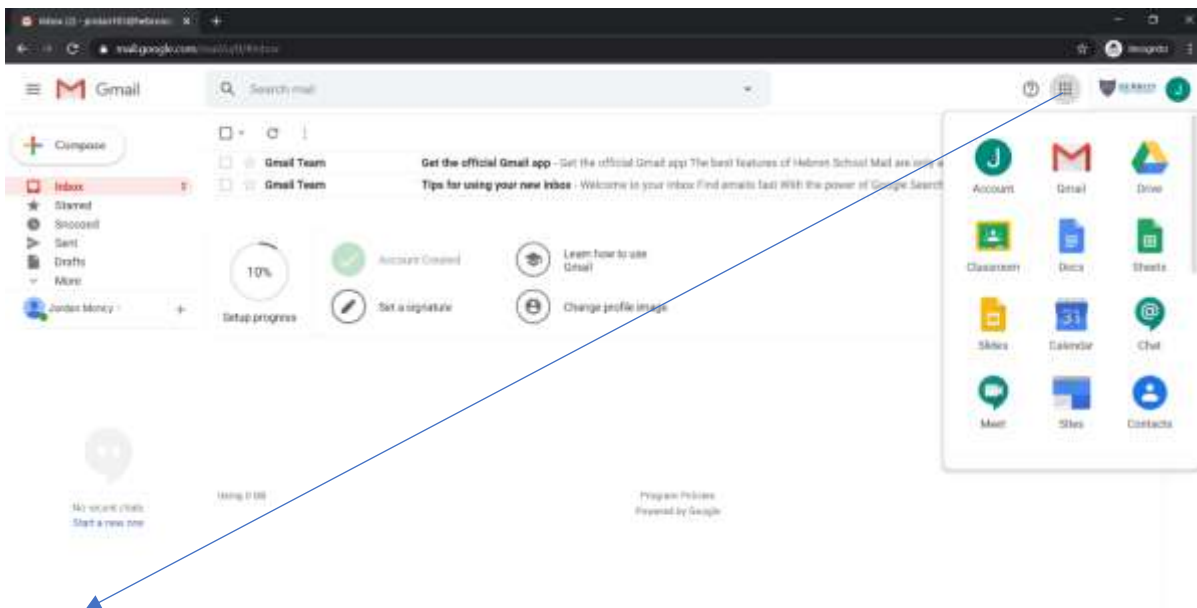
Inbox (2) - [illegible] ×
mail.google.com/mail/u/0/#inbox
Incognito

Gmail
Search mail

Compose
Inbox 2
Starred
Snoozed
Sent
Drafts
More
Jordan Moncy

Gmail Team Get the official Gmail app - Get the official Gmail app The best features of Hebron School Mail are only a
Gmail Team Tips for using your new inbox - Welcome to your inbox Find emails fast With the power of Google Search

10%
Setup progress
Account Created
Set a signature
Learn how to use Gmail
Change profile image

Account
Gmail
Drive
Classroom
Docs
Sheets
Slides
Calendar
Chat
Meet
Sites
Contacts

No recent chats
Start a new one

Using 0 GB
Program Policies
Powered by Google